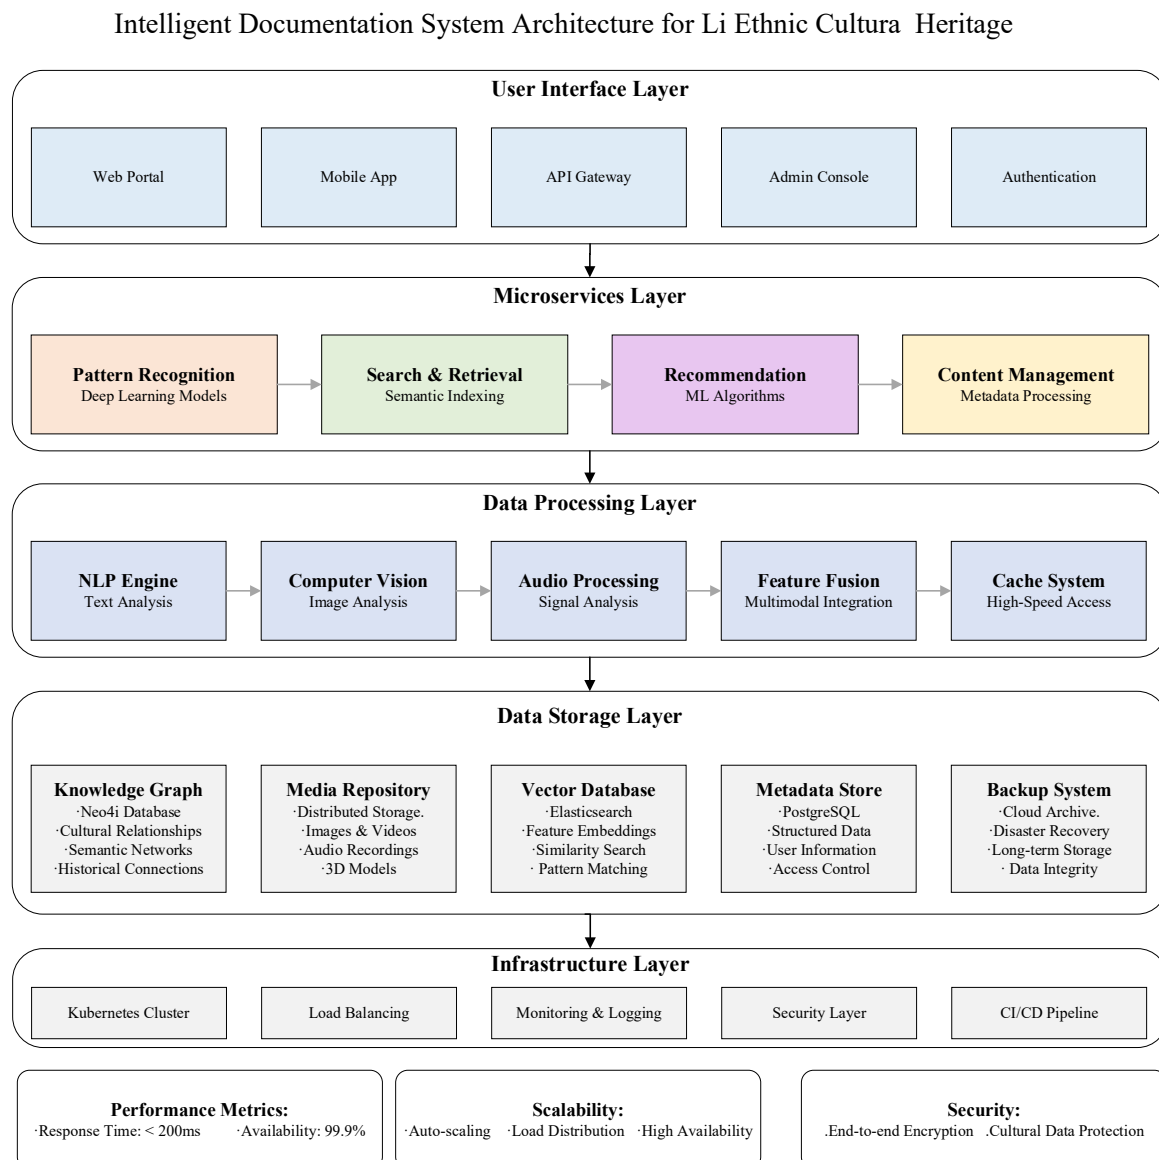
Intelligent Documentation System Architecture for Li Ethnic Cultura Heritage

User Interface Layer

Web Portal

Mobile App

API Gateway

Admin Console

Authentication

Microservices Layer

Pattern Recognition
Deep Learning Models

Search & Retrieval
Semantic Indexing

Recommendation
ML Algorithms

Content Management
Metadata Processing

Data Processing Layer

NLP Engine
Text Analysis

Computer Vision
Image Analysis

Audio Processing
Signal Analysis

Feature Fusion
Multimodal Integration

Cache System
High-Speed Access

Data Storage Layer

Knowledge Graph
·Neo4i Database
·Cultural Relationships
·Semantic Networks
·Historical Connections

Media Repository
·Distributed Storage.
·Images & Videos
·Audio Recordings
·3D Models

Vector Database
·Elasticsearch
·Feature Embeddings
·Similarity Search
· Pattern Matching

Metadata Store
·PostgreSQL
·Structured Data
·User Information
·Access Control

Backup System
·Cloud Archive.
·Disaster Recovery
·Long-term Storage
· Data Integrity

Infrastructure Layer

Kubernetes Cluster

Load Balancing

Monitoring & Logging

Security Layer

CI/CD Pipeline

Performance Metrics:
·Response Time: < 200ms ·Availability: 99.9%

Scalability:
·Auto-scaling ·Load Distribution ·High Availability

Security:
.End-to-end Encryption .Cultural Data Protection